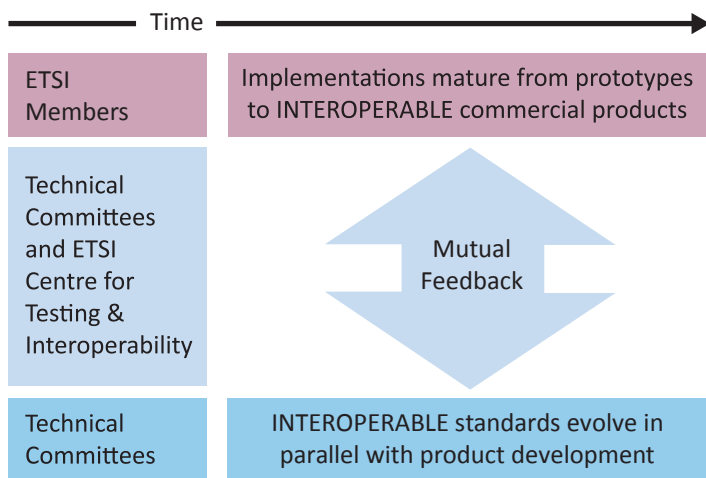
Time

ETSI Members

Implementations mature from prototypes to INTEROPERABLE commercial products

Technical Committees and ETSI Centre for Testing & Interoperability

Mutual Feedback

Technical Committees

INTEROPERABLE standards evolve in parallel with product development